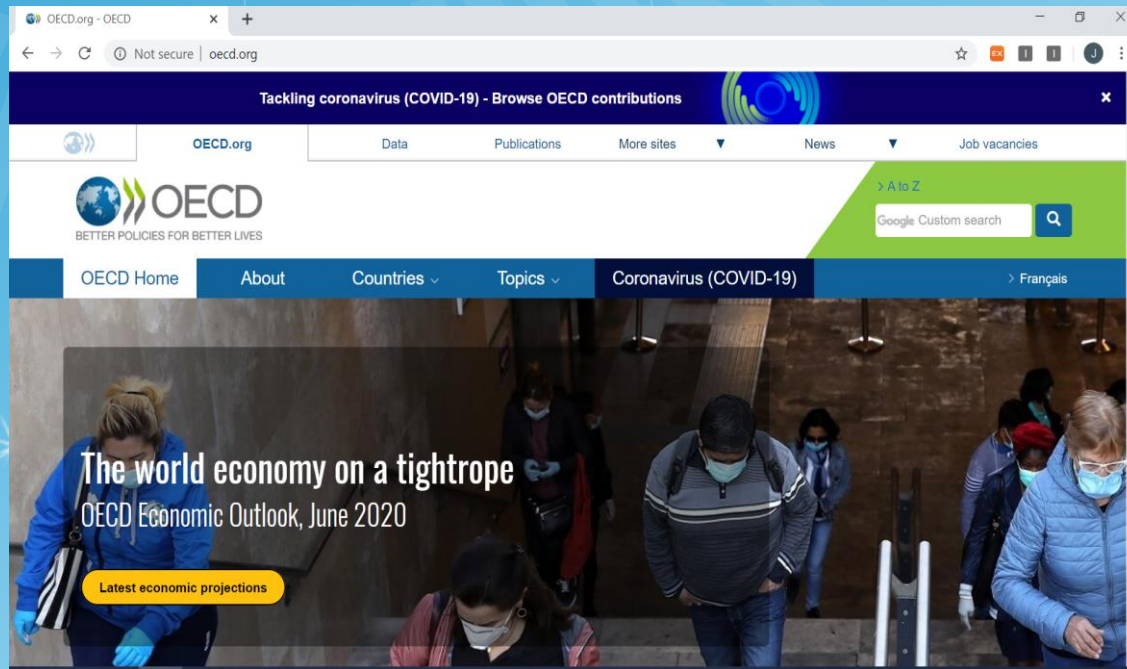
OECD.org - OECD × +

Not secure | oecd.org

Tackling coronavirus (COVID-19) - Browse OECD contributions ×

OECD.org Data Publications More sites ▼ News ▼ Job vacancies

OECD
BETTER POLICIES FOR BETTER LIVES

> A to Z
Google Custom search

OECD Home About Countries Topics Coronavirus (COVID-19) > Français

The world economy on a tightrope
OECD Economic Outlook, June 2020

Latest economic projections